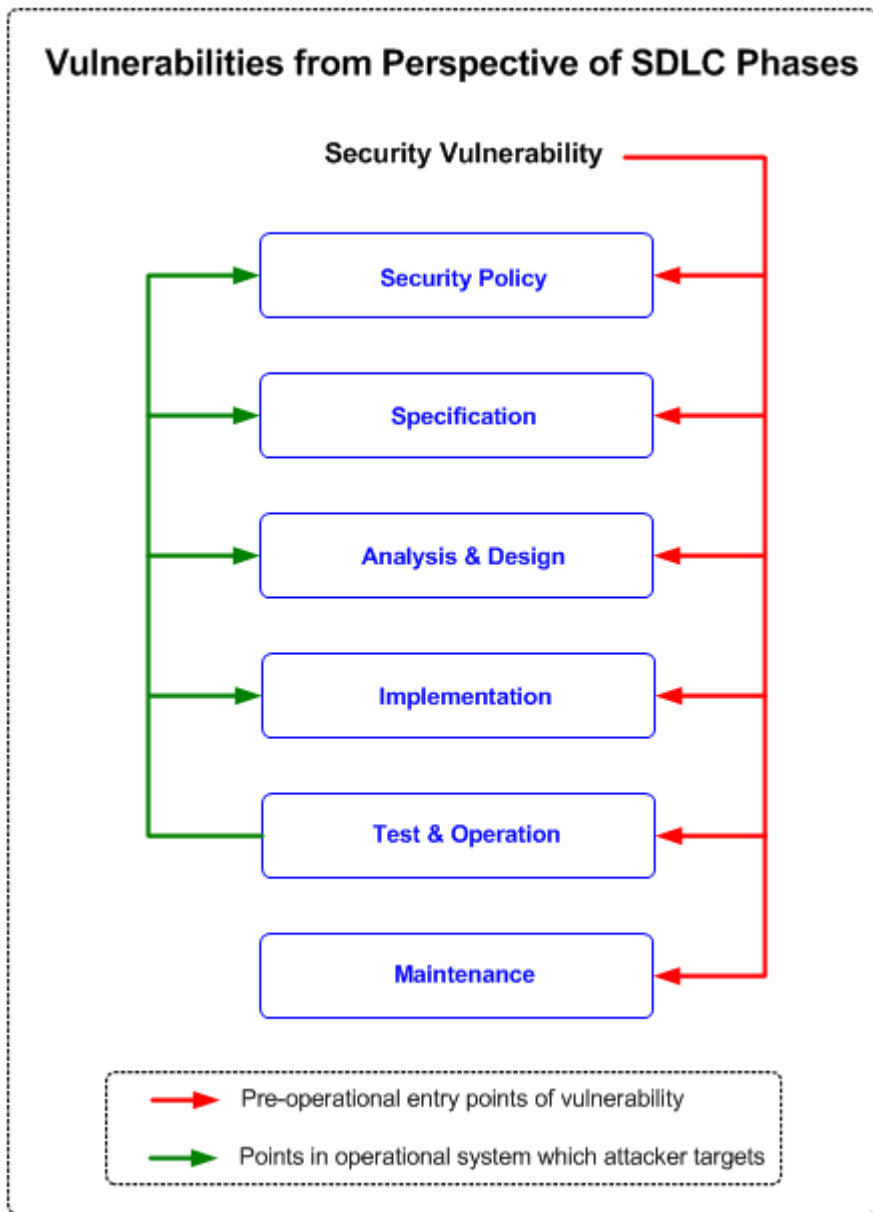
Vulnerabilities from Perspective of SDLC Phases

Security Vulnerability

Security Policy

Specification

Analysis & Design

Implementation

Test & Operation

Maintenance

Pre-operational entry points of vulnerability

Points in operational system which attacker targets